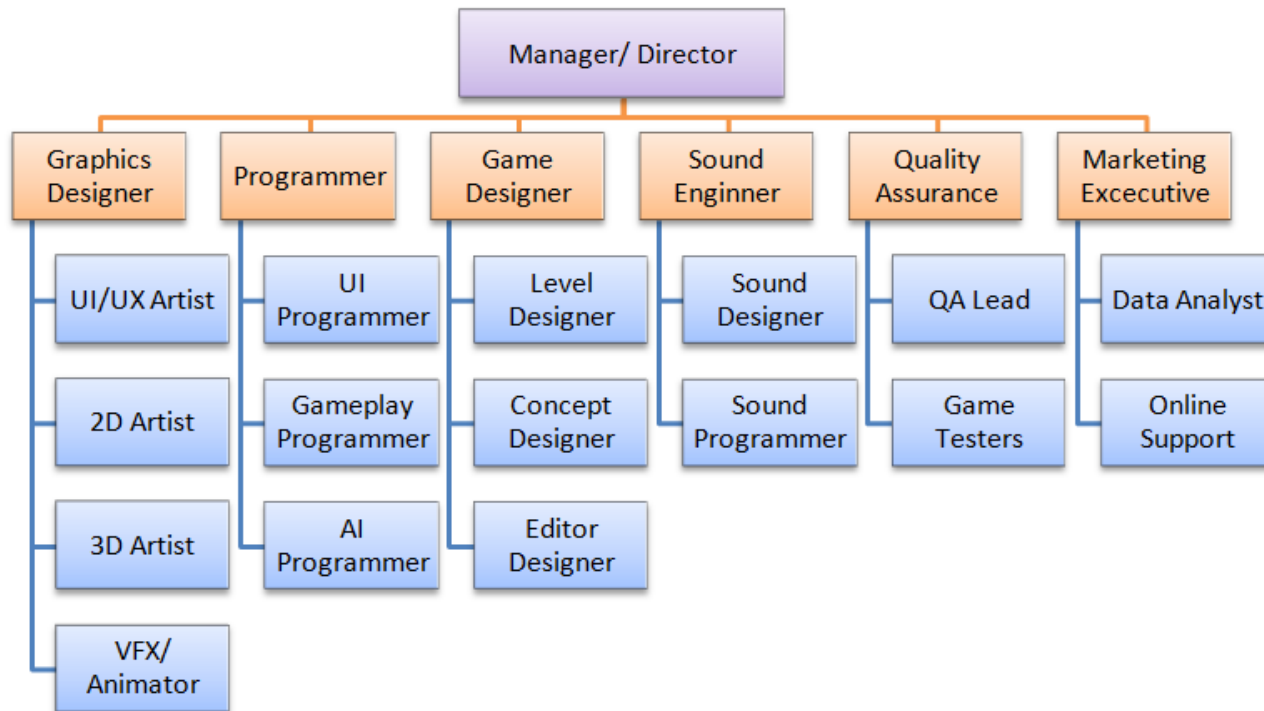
Manager/ Director

Graphics Designer

UI/UX Artist

2D Artist

3D Artist

VFX/ Animator

Programmer

UI Programmer

Gameplay Programmer

AI Programmer

Game Designer

Level Designer

Concept Designer

Editor Designer

Sound Enginner

Sound Designer

Sound Programmer

Quality Assurance

QA Lead

Game Testers

Marketing Excecutive

Data Analyst

Online Support